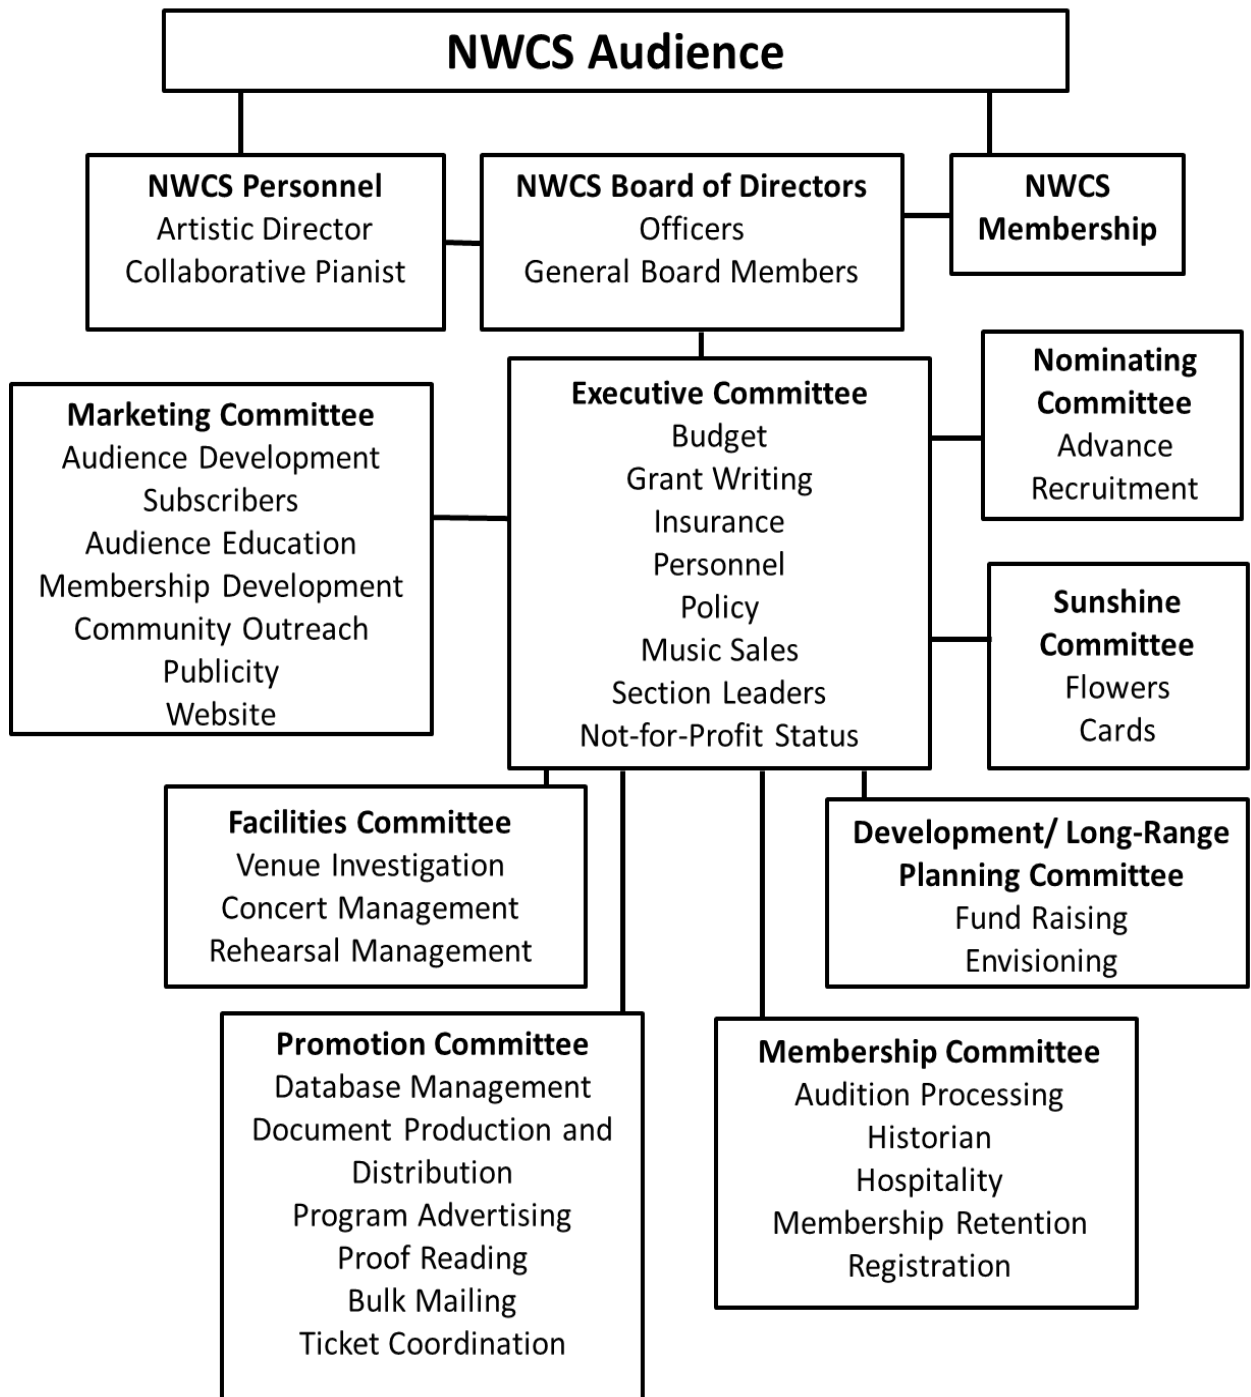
NWCS Audience

NWCS Personnel
Artistic Director
Collaborative Pianist

NWCS Board of Directors
Officers
General Board Members

NWCS Membership

Marketing Committee
Audience Development
Subscribers
Audience Education
Membership Development
Community Outreach
Publicity
Website

Executive Committee
Budget
Grant Writing
Insurance
Personnel
Policy
Music Sales
Section Leaders
Not-for-Profit Status

Nominating Committee
Advance
Recruitment

Sunshine Committee
Flowers
Cards

Facilities Committee
Venue Investigation
Concert Management
Rehearsal Management

Development/ Long-Range Planning Committee
Fund Raising
Envisioning

Promotion Committee
Database Management
Document Production and Distribution
Program Advertising
Proof Reading
Bulk Mailing
Ticket Coordination

Membership Committee
Audition Processing
Historian
Hospitality
Membership Retention
Registration